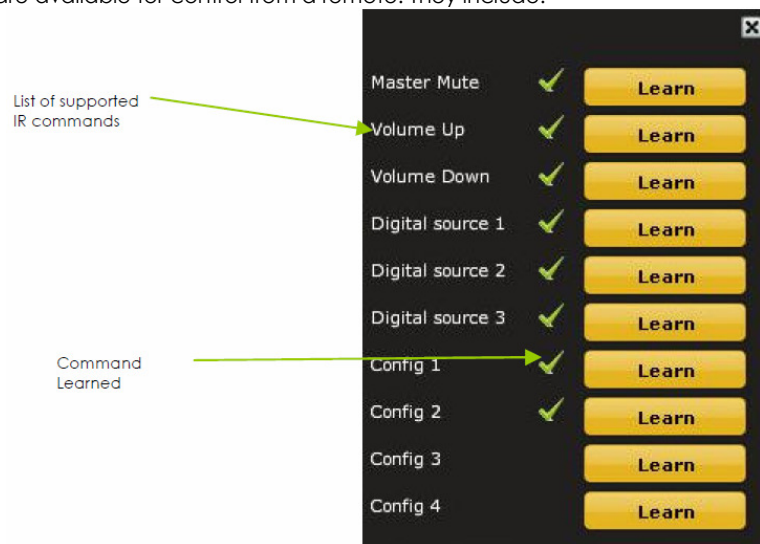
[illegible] available for control from a remote. They include:

List of supported IR commands

Command Learned

Master Mute Learn
Volume Up Learn
Volume Down Learn
Digital source 1 Learn
Digital source 2 Learn
Digital source 3 Learn
Config 1 Learn
Config 2 Learn
Config 3 Learn
Config 4 Learn